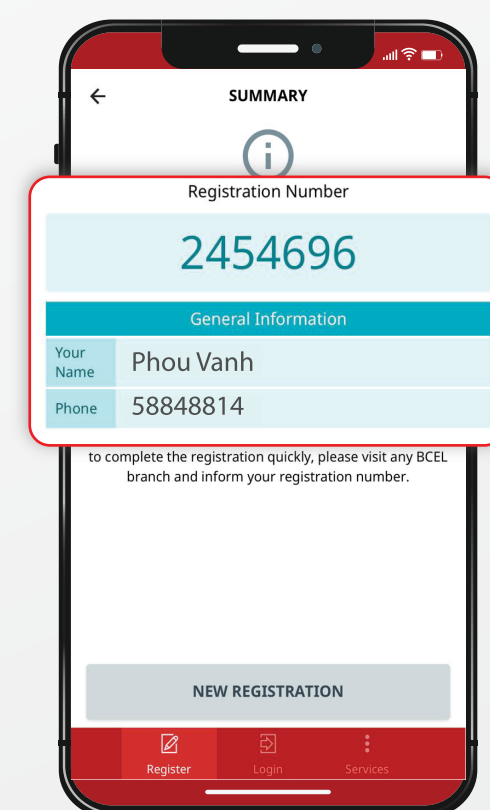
SUMMARY

Registration Number

2454696

General Information

| Your Name | Phou Vanh |
|---|---|
| Phone | 58848814 |

to complete the registration quickly, please visit any BCEL branch and inform your registration number.

NEW REGISTRATION

Register Login Services